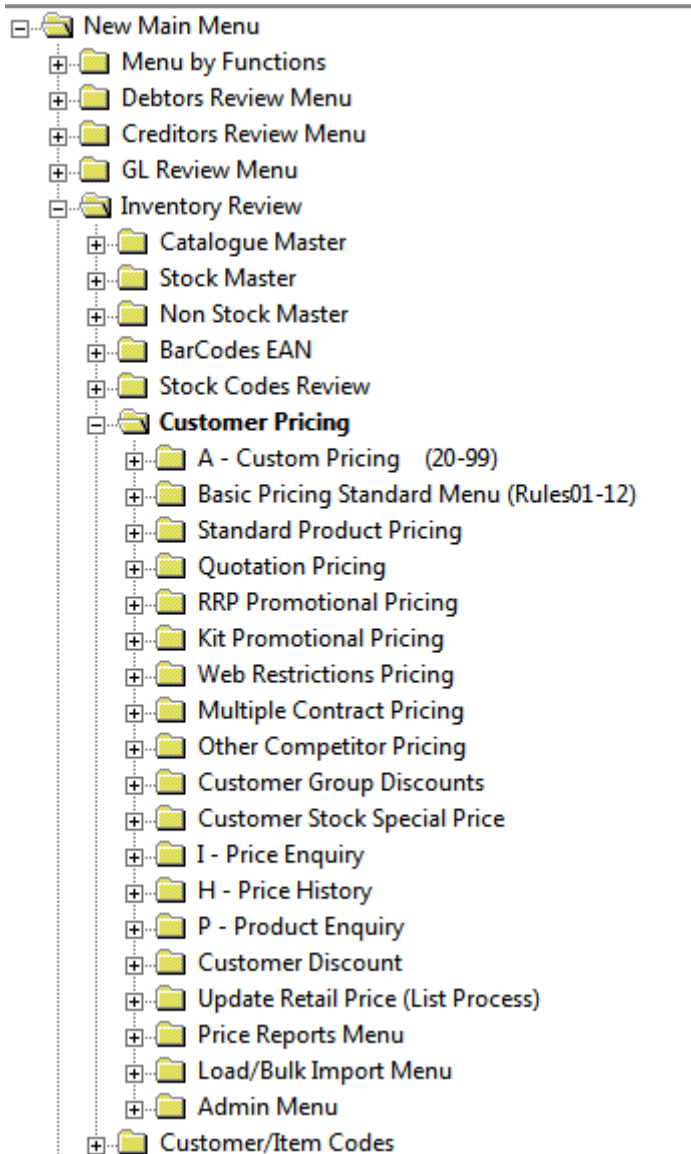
New Main Menu
Menu by Functions
Debtors Review Menu
Creditors Review Menu
GL Review Menu
Inventory Review
Catalogue Master
Stock Master
Non Stock Master
BarCodes EAN
Stock Codes Review
**Customer Pricing**
A - Custom Pricing (20-99)
Basic Pricing Standard Menu (Rules01-12)
Standard Product Pricing
Quotation Pricing
RRP Promotional Pricing
Kit Promotional Pricing
Web Restrictions Pricing
Multiple Contract Pricing
Other Competitor Pricing
Customer Group Discounts
Customer Stock Special Price
I - Price Enquiry
H - Price History
P - Product Enquiry
Customer Discount
Update Retail Price (List Process)
Price Reports Menu
Load/Bulk Import Menu
Admin Menu
Customer/Item Codes